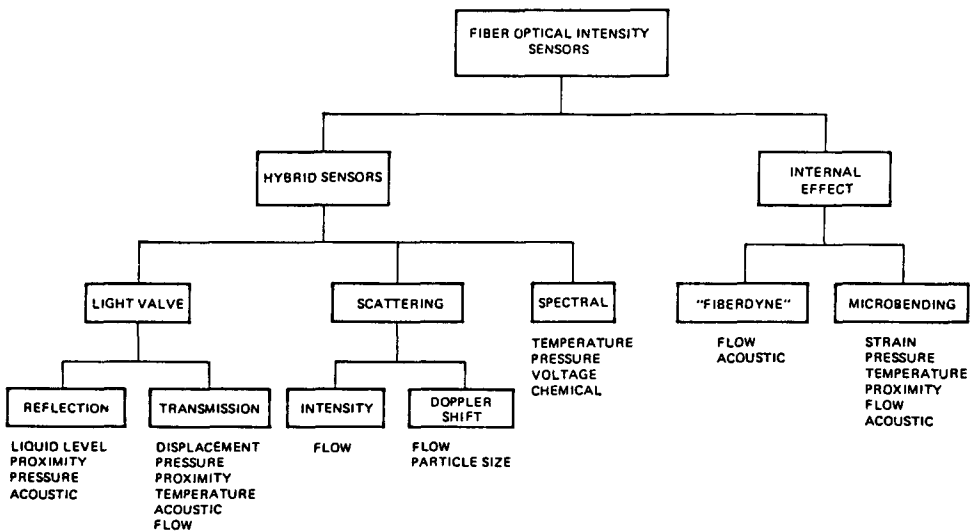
FIBER OPTICAL INTENSITY SENSORS

HYBRID SENSORS

INTERNAL EFFECT

LIGHT VALVE

SCATTERING

SPECTRAL

TEMPERATURE
PRESSURE
VOLTAGE
CHEMICAL

"FIBERDYNE"

FLOW
ACOUSTIC

MICROBENDING

STRAIN
PRESSURE
TEMPERATURE
PROXIMITY
FLOW
ACOUSTIC

REFLECTION

LIQUID LEVEL
PROXIMITY
PRESSURE
ACOUSTIC

TRANSMISSION

DISPLACEMENT
PRESSURE
PROXIMITY
TEMPERATURE
ACOUSTIC
FLOW

INTENSITY

FLOW

DOPPLER SHIFT

FLOW
PARTICLE SIZE